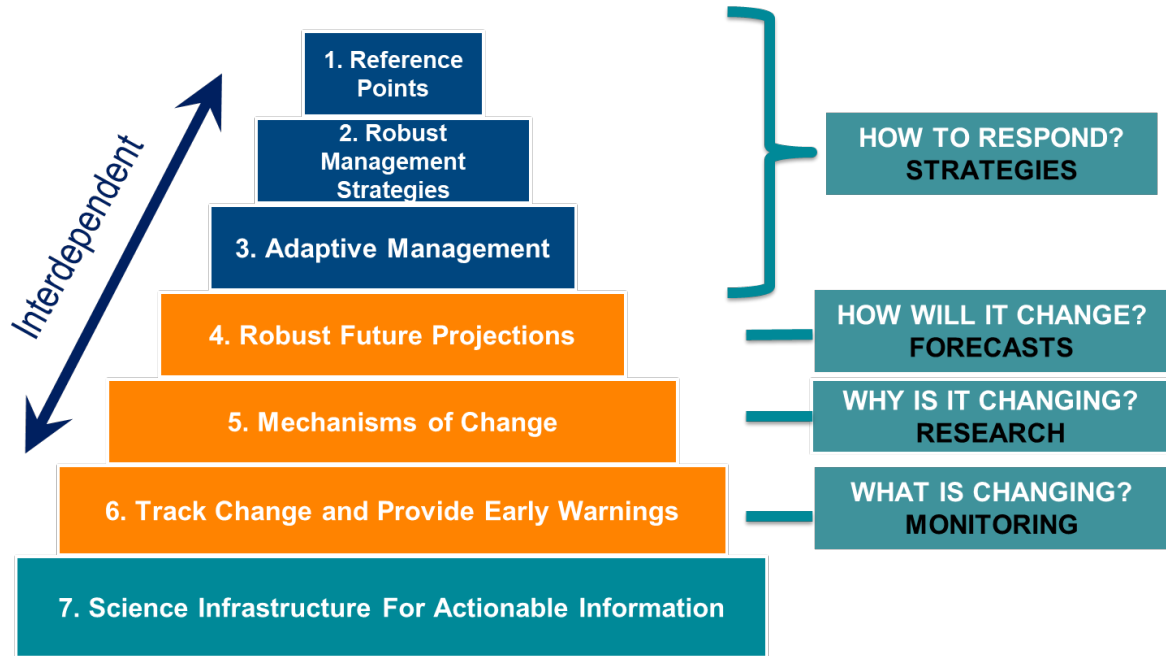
Interdependent

1. Reference Points

2. Robust Management Strategies

3. Adaptive Management

4. Robust Future Projections

5. Mechanisms of Change

6. Track Change and Provide Early Warnings

7. Science Infrastructure For Actionable Information

HOW TO RESPOND?
STRATEGIES

HOW WILL IT CHANGE?
FORECASTS

WHY IS IT CHANGING?
RESEARCH

WHAT IS CHANGING?
MONITORING